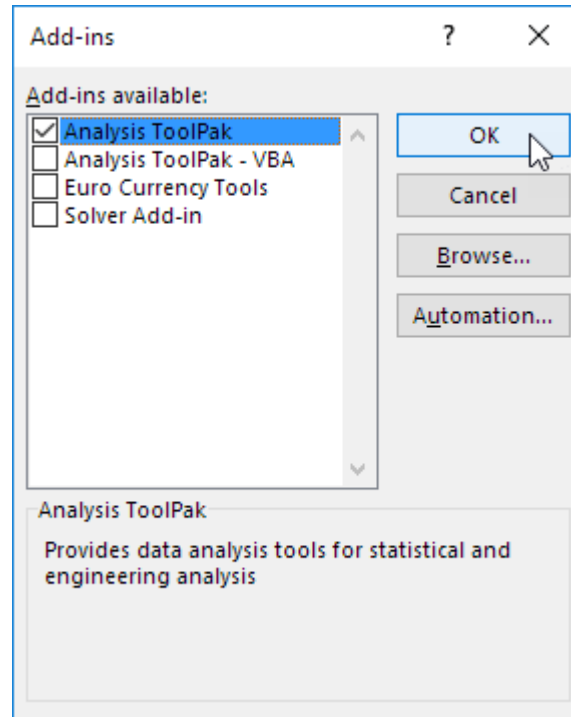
Add-ins

?

×

Add-ins available:

Analysis ToolPak
Analysis ToolPak - VBA
Euro Currency Tools
Solver Add-in

OK

Cancel

Browse...

Automation...

Analysis ToolPak

Provides data analysis tools for statistical and engineering analysis